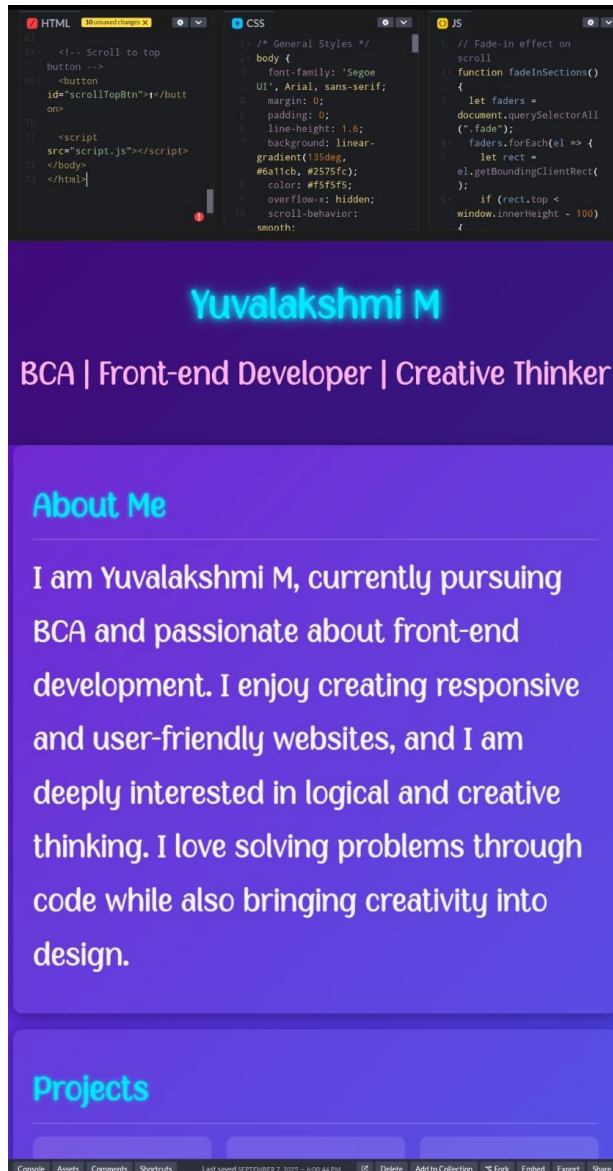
HTML 10 unsaved changes ×

67
68 <!-- Scroll to top button -->
69 <button id="scrollTopBtn">↑</button>
70
71 <script src="script.js"></script>
72 </body>
73 </html>

CSS

1 /* General Styles */
2 body {
3 font-family: 'Segoe UI', Arial, sans-serif;
4 margin: 0;
5 padding: 0;
6 line-height: 1.6;
7 background: linear-gradient(135deg, #6a11cb, #2575fc);
8 color: #f5f5f5;
9 overflow-x: hidden;
10 scroll-behavior: smooth;

JS

1 // Fade-in effect on scroll
2 function fadeInSections() {
3 let faders = document.querySelectorAll(".fade");
4 faders.forEach(el => {
5 let rect = el.getBoundingClientRect();
6 if (rect.top < window.innerHeight - 100) {

Yuvalakshmi M

BCA | Front-end Developer | Creative Thinker

About Me

I am Yuvalakshmi M, currently pursuing BCA and passionate about front-end development. I enjoy creating responsive and user-friendly websites, and I am deeply interested in logical and creative thinking. I love solving problems through code while also bringing creativity into design.

Projects

Console Assets Comments Shortcuts Last saved SEPTEMBER 7, 2025 — 6:00:44 PM Delete Add to Collection Fork Embed Export Share